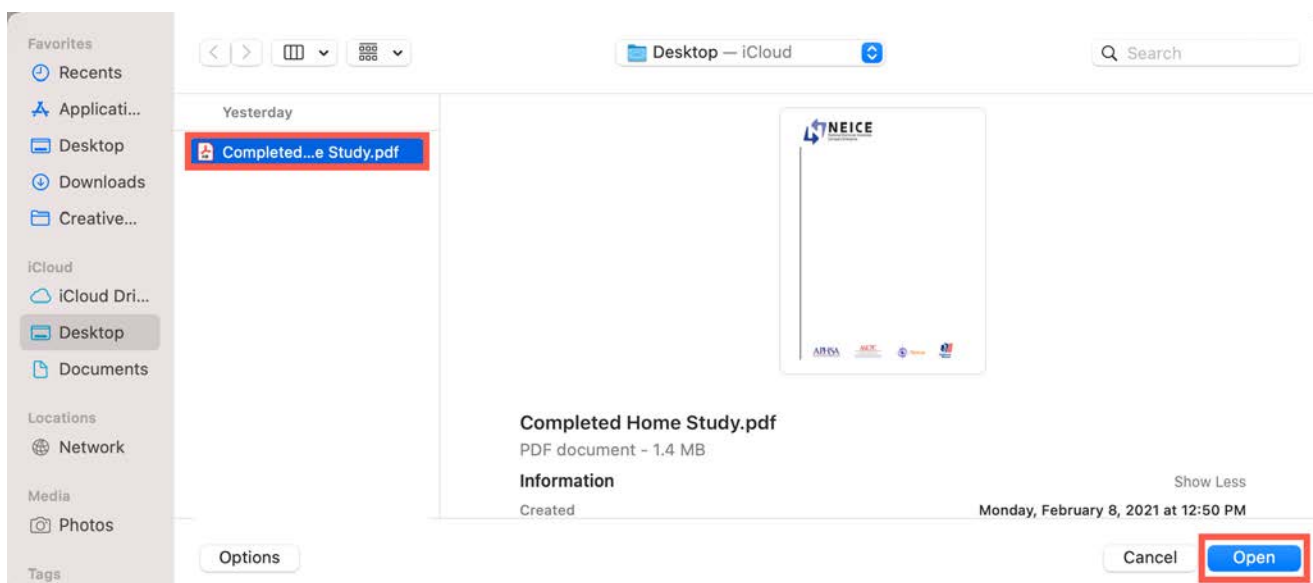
Favorites
Recents
Applicati...
Desktop
Downloads
Creative...
iCloud
iCloud Dri...
Desktop
Documents
Locations
Network
Media
Photos
Tags

Desktop — iCloud

Search

Yesterday
Completed...e Study.pdf

NEICE

APHSA

Completed Home Study.pdf
PDF document - 1.4 MB
Information
Show Less
Created
Monday, February 8, 2021 at 12:50 PM

Options
Cancel
Open